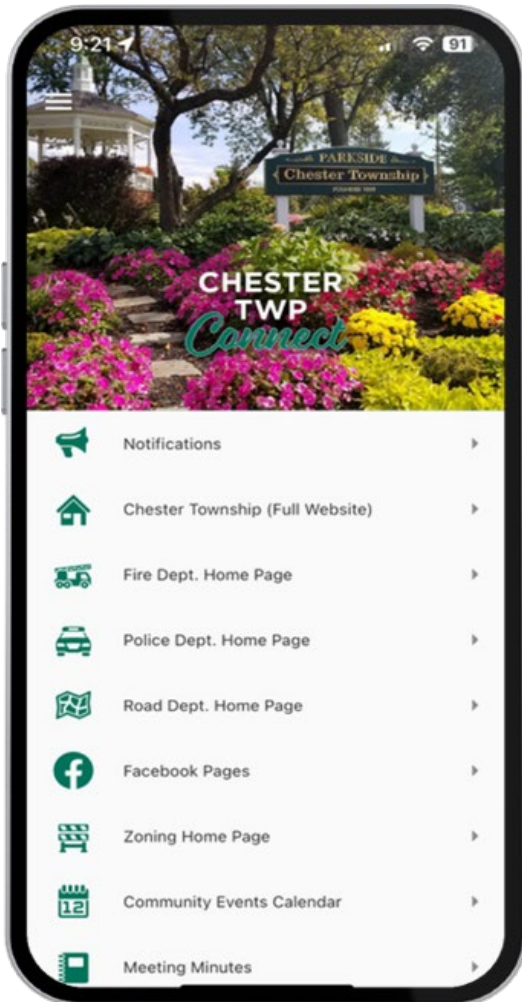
9:21

91

PARKSIDE
Chester Township
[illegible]

CHESTER
TWP
Connect

Notifications

Chester Township (Full Website)

Fire Dept. Home Page

Police Dept. Home Page

Road Dept. Home Page

Facebook Pages

Zoning Home Page

12

Community Events Calendar

Meeting Minutes